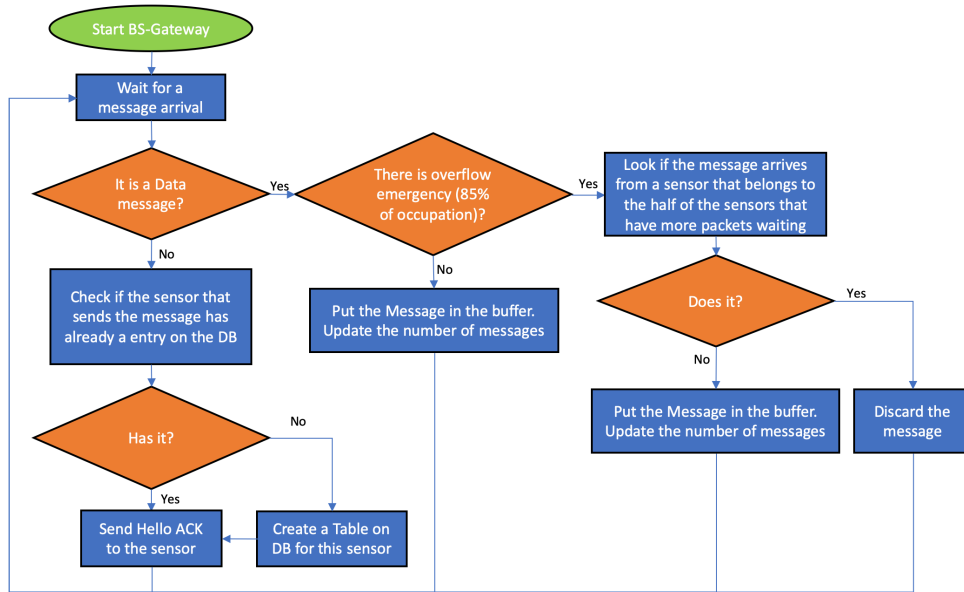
Start BS-Gateway

Wait for a message arrival

It is a Data message?

Yes

There is overflow emergency (85% of occupation)?

Yes

Look if the message arrives from a sensor that belongs to the half of the sensors that have more packets waiting

No

Check if the sensor that sends the message has already a entry on the DB

No

Put the Message in the buffer. Update the number of messages

Does it?

Yes

No

Has it?

No

Put the Message in the buffer. Update the number of messages

Discard the message

Yes

Send Hello ACK to the sensor

Create a Table on DB for this sensor